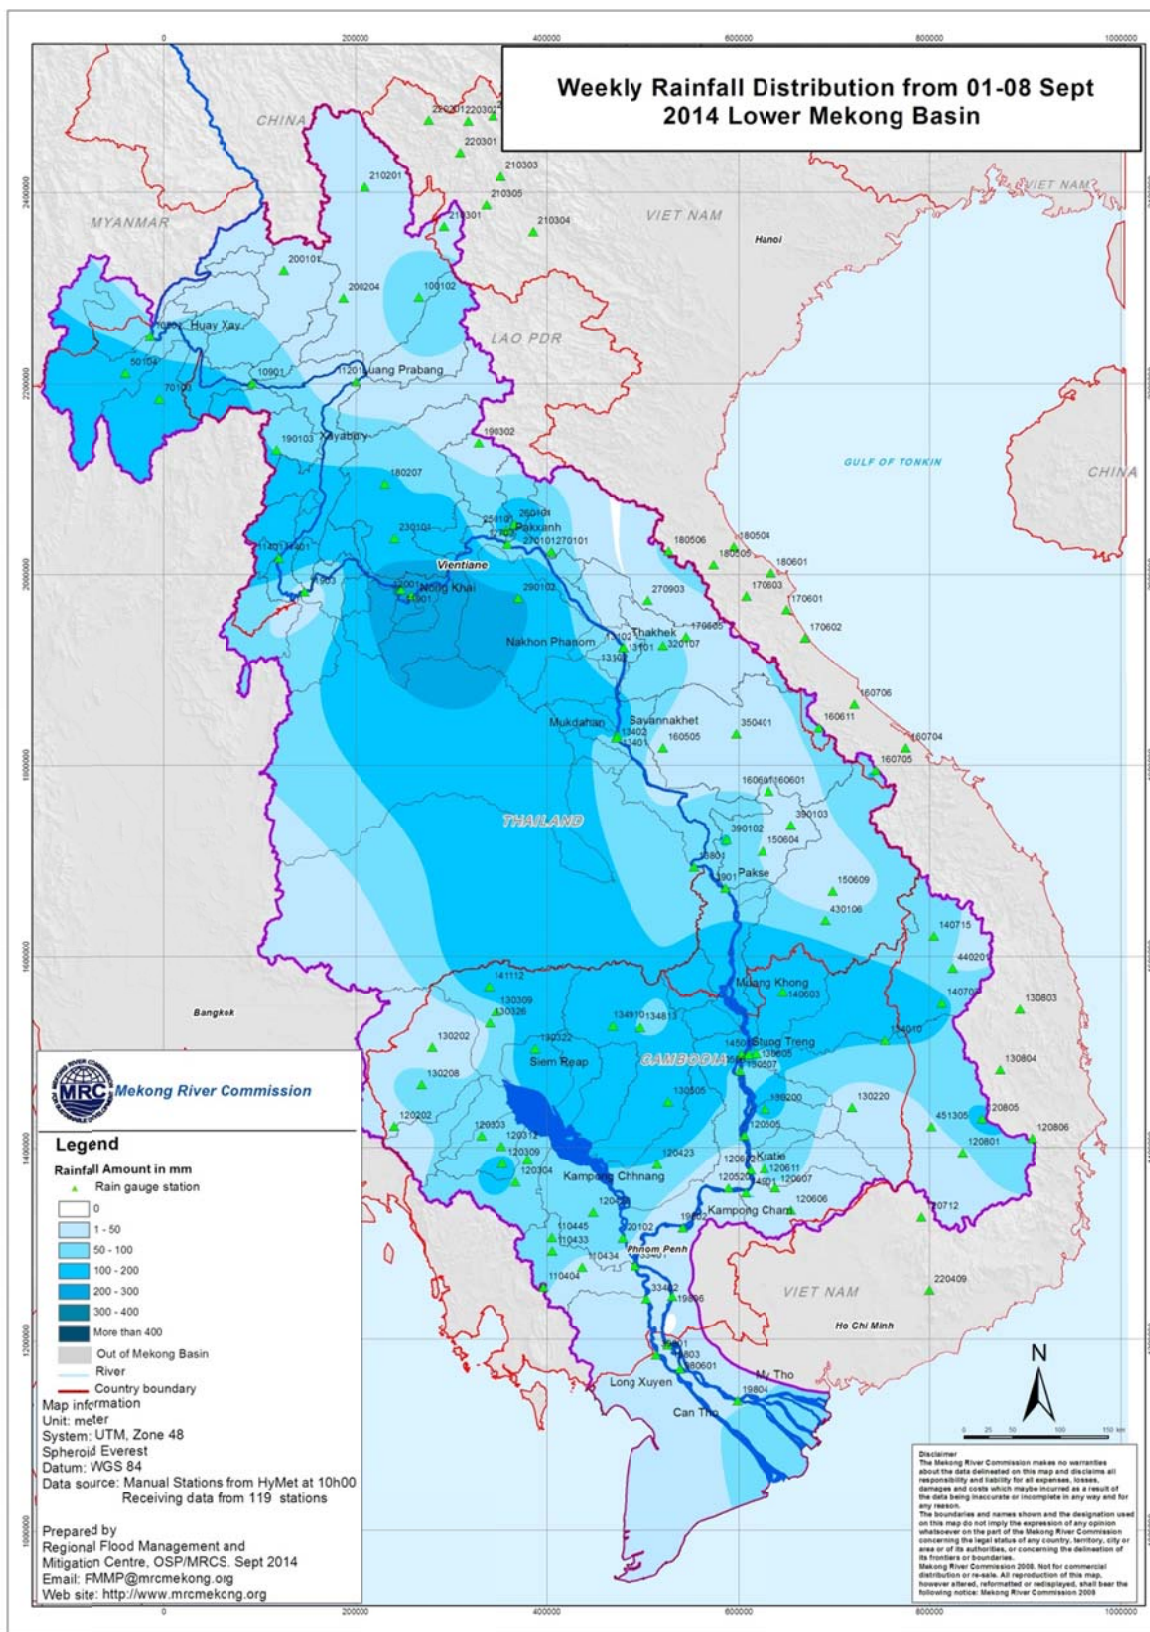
Weekly Rainfall Distribution from 01-08 Sept 2014 Lower Mekong Basin

0 200000 400000 600000 800000 1000000

CHINA
MYANMAR
VIET NAM
LAO PDR
Hanoi
GULF OF TONKIN
CHINA
Huay Xay
Luang Prabang
Xayabury
Vientiane
Nong Khai
Paksanh
Nakhon Phanom
Thakhek
Mukdahan
Savannakhet
THAILAND
Pakse
Bangkok
Muang Khong
Stung Treng
Siem Reap
CAMBODIA
Kratie
Kampong Chhnang
Kampong Cham
Phnom Penh
VIET NAM
Ho Chi Minh
Long Xuyen
My Tho
Can Tho

220201 220302 220301 210303 210201 210305 210301 210304 200101 200204 100102 20101 50104 70103 10901 11201 190103 190302 180207 230103 251101 260101 270101 270101 180506 180504 180505 180601 170603 270903 170601 170602 290102 22001 13102 13101 320107 170605 160706 160611 13402 13401 160505 350401 160704 160705 160601 160601 390102 390103 150604 13801 13901 150609 430106 140715 141112 440201 130309 130326 140003 140701 130803 134101 134813 130202 130322 14501 130605 130507 140010 130208 130804 130505 130200 130220 120202 129303 120312 120309 120304 120423 120505 120612 120611 120607 451305 120805 120801 120806 120606 70712 110445 110433 110434 110404 220409 33402 19806 980601 19804

MRC Mekong River Commission

Legend
Rainfall Amount in mm
Rain gauge station
0
1 - 50
50 - 100
100 - 200
200 - 300
300 - 400
More than 400
Out of Mekong Basin
River
Country boundary
Map information
Unit: meter
System: UTM, Zone 48
Spheroid Everest
Datum: WGS 84
Data source: Manual Stations from HyMet at 10h00
Receiving data from 119 stations

Prepared by
Regional Flood Management and Mitigation Centre, OSP/MRCS. Sept 2014
Email: FMMP@mrcmekong.org
Web site: http://www.mrcmekong.org

N
0 25 50 100 150 km

Disclaimer
The Mekong River Commission makes no warranties about the data delineated on this map and disclaims all responsibility and liability for all expenses, losses, damages and costs which maybe incurred as a result of the data being inaccurate or incomplete in any way and for any reason.
The boundaries and names shown and the designation used on this map do not imply the expression of any opinion whatsoever on the part of the Mekong River Commission concerning the legal status of any country, territory, city or area or of its authorities, or concerning the delineation of its frontiers or boundaries.
Mekong River Commission 2008. Not for commercial distribution or re-sale. All reproduction of this map, however altered, reformatted or redisplayed, shall bear the following notice: Mekong River Commission 2008

2400000 2200000 2000000 1800000 1600000 1400000 1200000 1000000